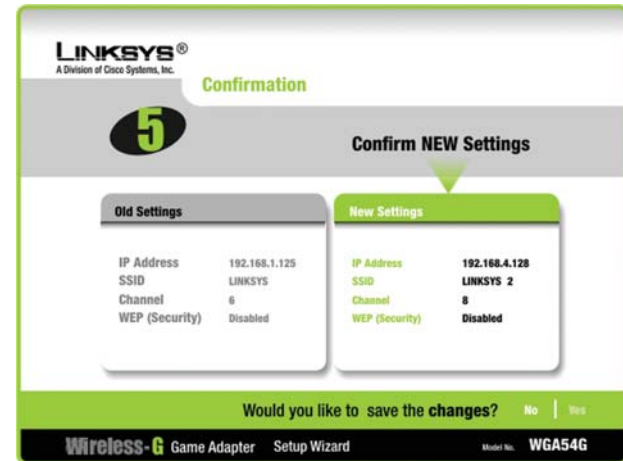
LINKSYS®
A Division of Cisco Systems, Inc.

Confirmation

5

Confirm NEW Settings

Old Settings

| IP Address | 192.168.1.125 |
|---|---|
| SSID | LINKSYS |
| Channel | 6 |
| WEP (Security) | Disabled |

New Settings

| IP Address | 192.168.4.128 |
|---|---|
| SSID | LINKSYS 2 |
| Channel | 8 |
| WEP (Security) | Disabled |

Would you like to save the changes? No | Yes

Wireless-G Game Adapter Setup Wizard Model No. WGA54G